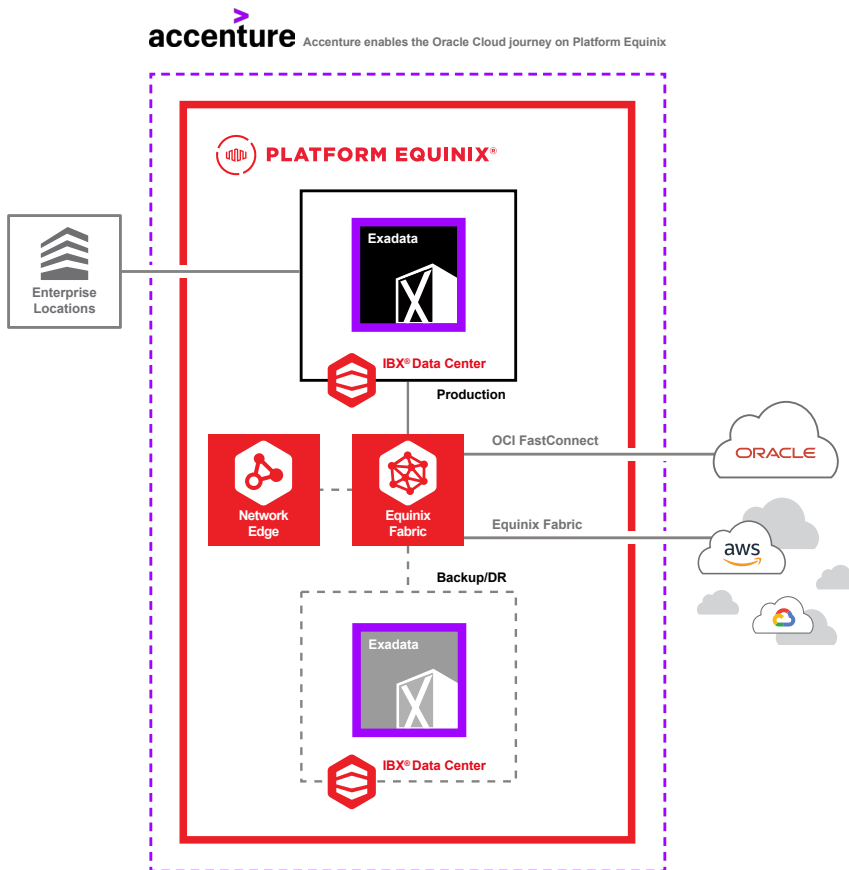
accenture Accenture enables the Oracle Cloud journey on Platform Equinix

PLATFORM EQUINIX®

Enterprise Locations

Exadata

IBX® Data Center

Production

OCI FastConnect

ORACLE

Network Edge

Equinix Fabric

Equinix Fabric

aws

Backup/DR

Exadata

IBX® Data Center